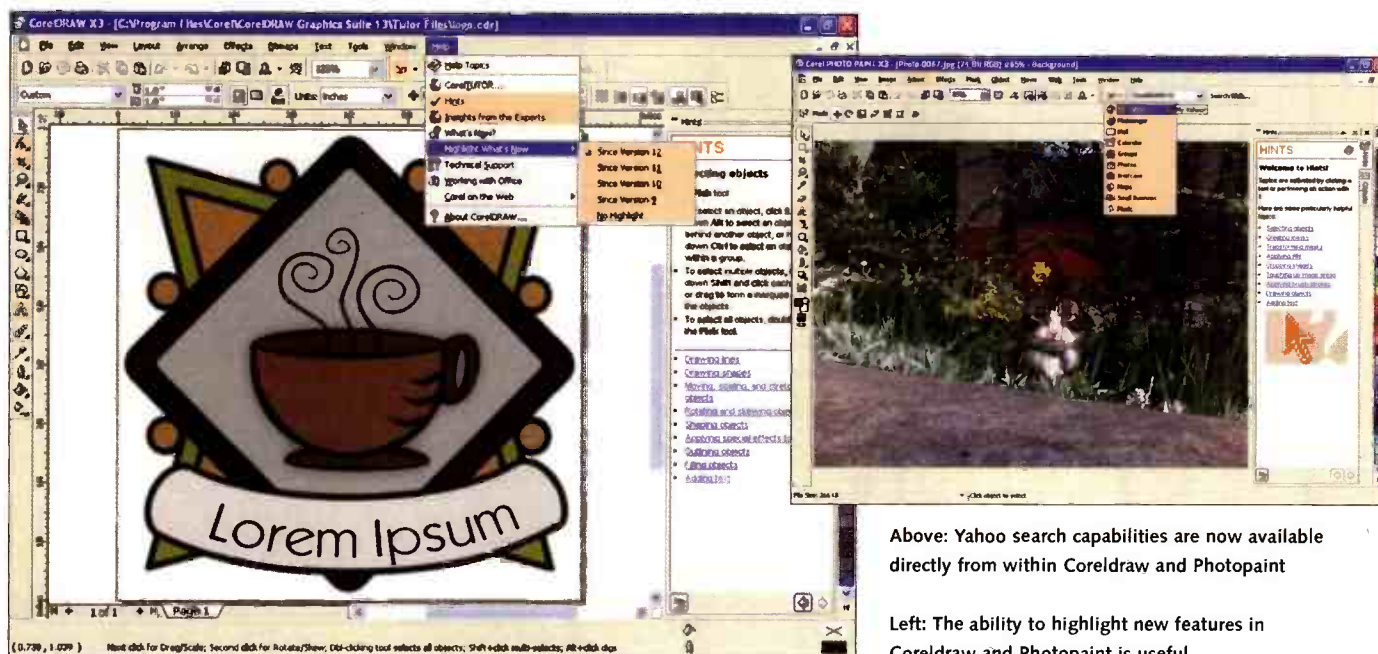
CorelDRAW X3 - [C:\Program Files\Corel\CorelDRAW Graphics Suite 13\Tutor Files\logo.cdr]

File Edit View Layout Arrange Effects Bitmaps Text Tools Window Help

Help Topics
CorelTUTOR...
Hints
Insights from the Experts
What's New?
Highlight What's New
Technical Support
Working with Office
Corel on the Web
About CorelDRAW...

Since Version 12
Since Version 11
Since Version 10
Since Version 9
No Highlight

HINTS

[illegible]cting objects

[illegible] tool

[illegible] select an object, click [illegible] Alt to select an object behind another object, or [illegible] down Ctrl to select an object within a group.

To select multiple objects, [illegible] down Shift and click each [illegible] or drag to form a marquee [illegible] the objects.

To select all objects, double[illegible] the Pick tool.

Drawing lines
Drawing shapes
Moving, scaling, and stretching objects
Rotating and skewing objects
Shaping objects
Applying special effects to
Outlining objects
Filling objects
Adding text

Lorem Ipsum

1 of 1 Page 1

(0.738, 1.039) Next click for Drag/Scale; Second click for Rotate/Skew; Dbl-clicking tool selects all objects; Shift+click multi-selects; Alt+click digs

Corel PHOTO-PAINT X3 - [Photo 0067.jpg (71.8% RGB) @65% - Background]

Hints

HINTS

Welcome to Hints!

Here are some particularly helpful topics:

Selecting objects
Creating images
Applying fills
Adding text

File Size: 266 KB

Click object to select

Above: Yahoo search capabilities are now available directly from within Coreldraw and Photopaint

Left: The ability to highlight new features in Coreldraw and Photopaint is useful